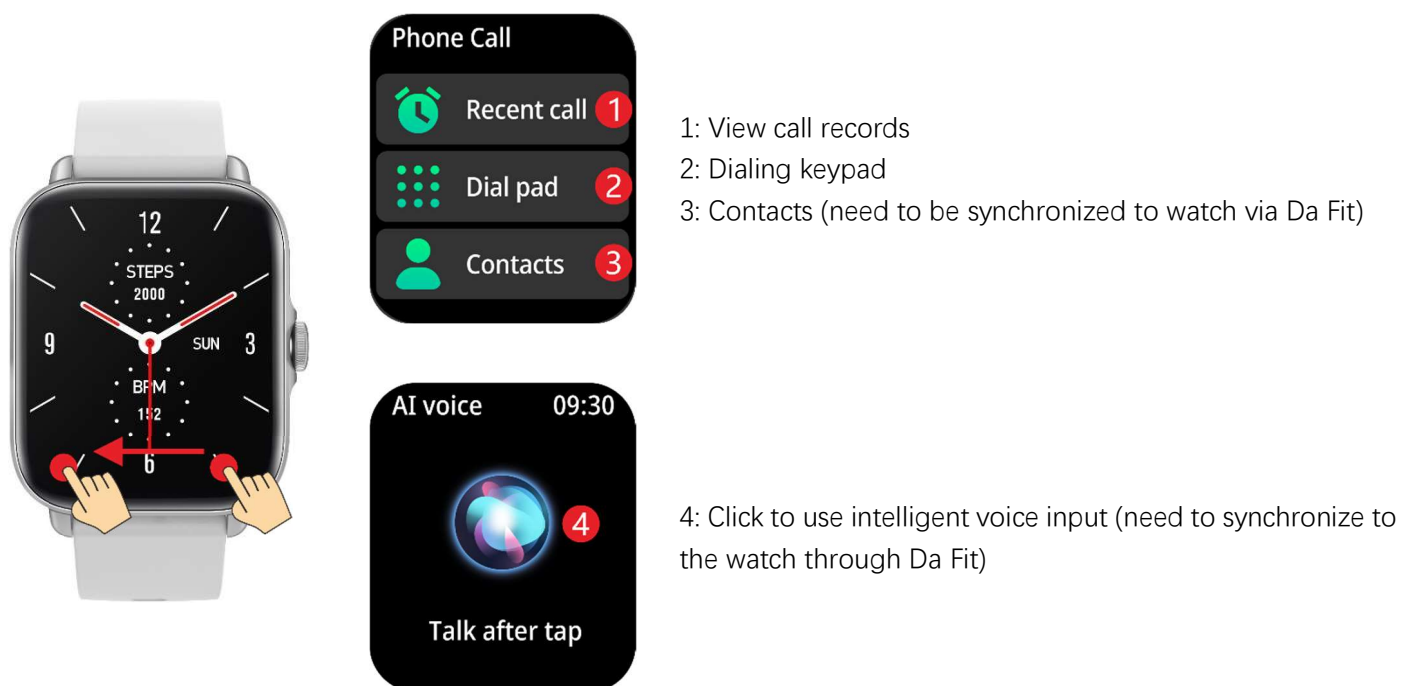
12
STEPS
2000
9
SUN
3
BPM
152
6

Phone Call
Recent call 1
Dial pad 2
Contacts 3

1: View call records
2: Dialing keypad
3: Contacts (need to be synchronized to watch via Da Fit)

AI voice 09:30
4
Talk after tap

4: Click to use intelligent voice input (need to synchronize to the watch through Da Fit)